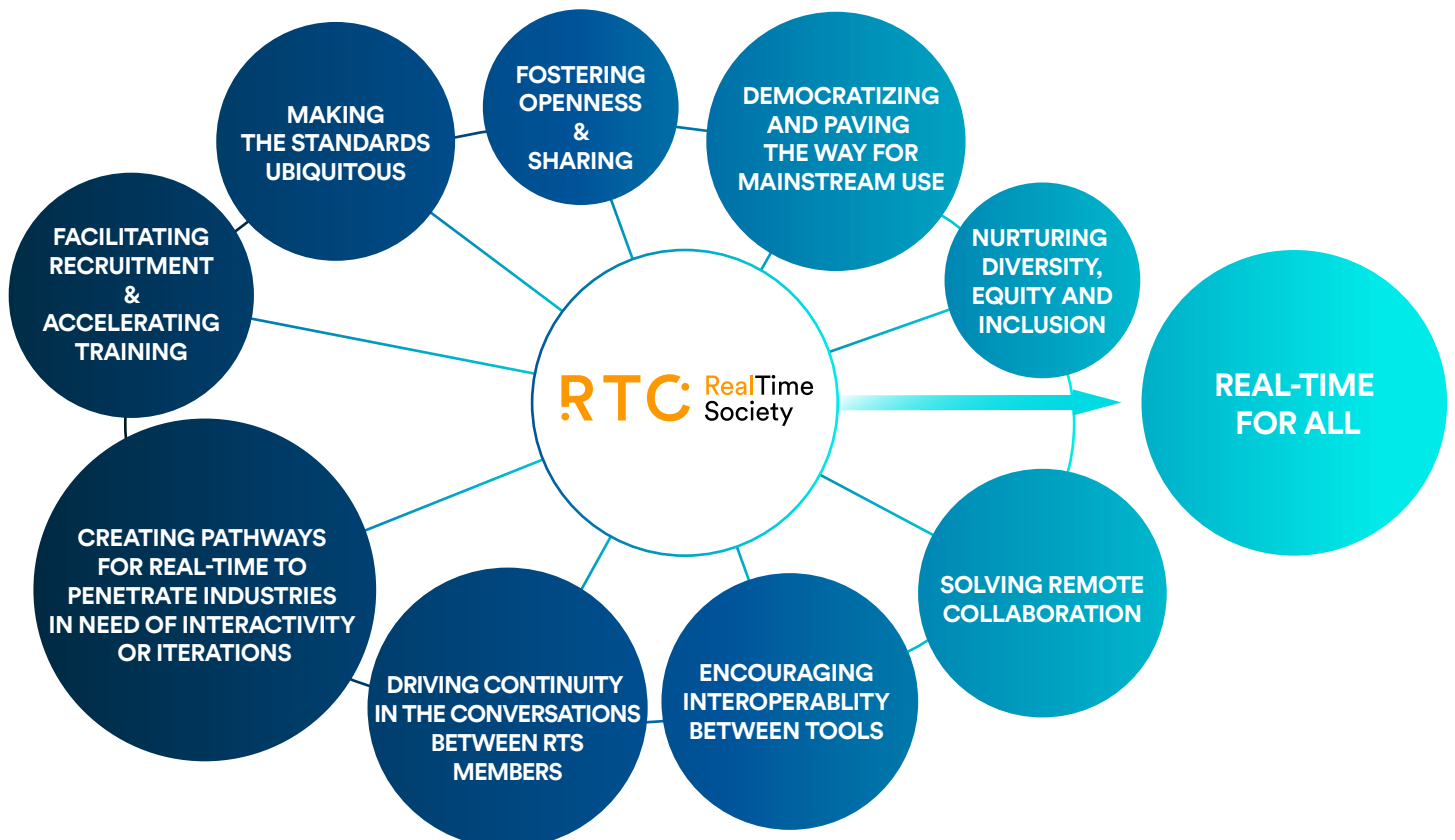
MAKING THE STANDARDS UBIQUITOUS

FOSTERING OPENNESS & SHARING

DEMOCRATIZING AND PAVING THE WAY FOR MAINSTREAM USE

FACILITATING RECRUITMENT & ACCELERATING TRAINING

NURTURING DIVERSITY, EQUITY AND INCLUSION

RTC RealTime Society

REAL-TIME FOR ALL

CREATING PATHWAYS FOR REAL-TIME TO PENETRATE INDUSTRIES IN NEED OF INTERACTIVITY OR ITERATIONS

SOLVING REMOTE COLLABORATION

DRIVING CONTINUITY IN THE CONVERSATIONS BETWEEN RTS MEMBERS

ENCOURAGING INTEROPERABLITY BETWEEN TOOLS